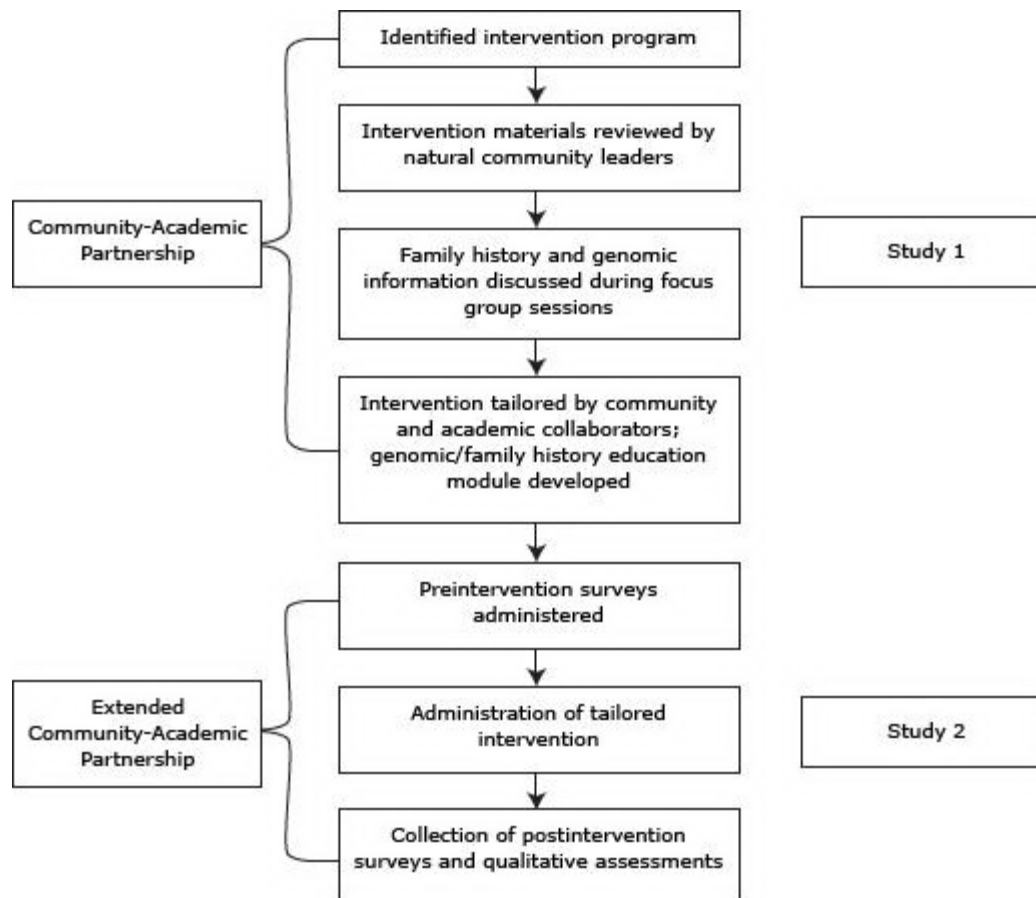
Identified intervention program

Intervention materials reviewed by natural community leaders

Community-Academic Partnership

Family history and genomic information discussed during focus group sessions

Study 1

Intervention tailored by community and academic collaborators; genomic/family history education module developed

Preintervention surveys administered

Extended Community-Academic Partnership

Administration of tailored intervention

Study 2

Collection of postintervention surveys and qualitative assessments